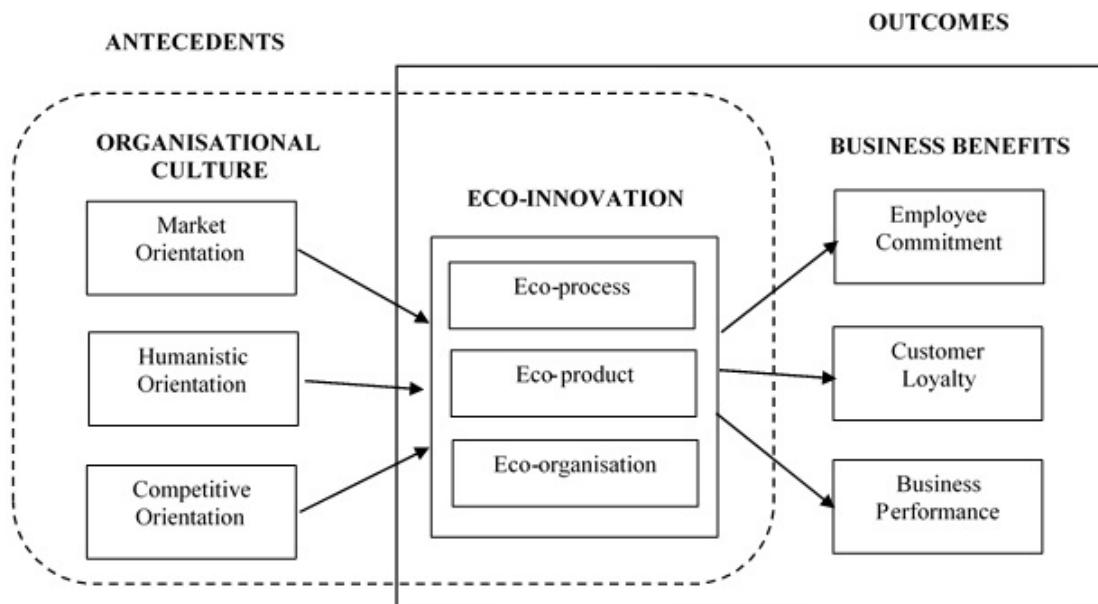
ANTECEDENTS

OUTCOMES

ORGANISATIONAL CULTURE

Market Orientation

Humanistic Orientation

Competitive Orientation

ECO-INNOVATION

Eco-process

Eco-product

Eco-organisation

BUSINESS BENEFITS

Employee Commitment

Customer Loyalty

Business Performance